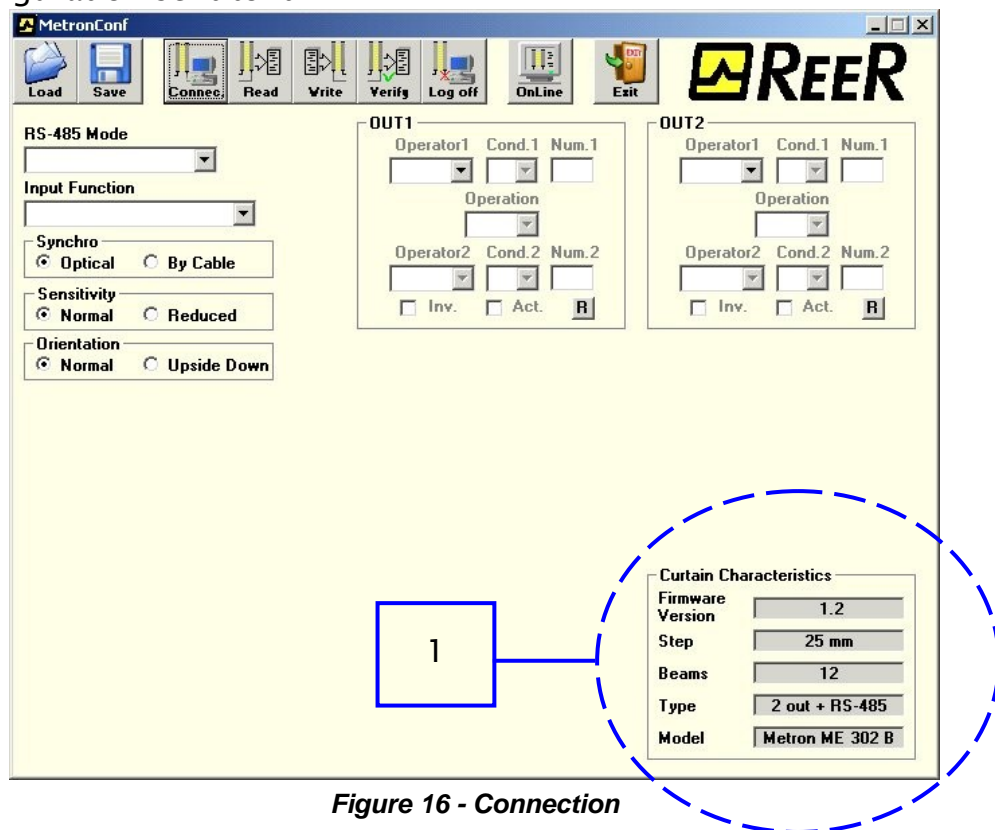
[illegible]

MetronConf

Load Save Connec. Read Write Verify Log off OnLine Exit

REER

RS-485 Mode

Input Function

Synchro
Optical By Cable

Sensitivity
Normal Reduced

Orientation
Normal Upside Down

OUT1
Operator1 Cond.1 Num.1
Operation
Operator2 Cond.2 Num.2
Inv. Act. R

OUT2
Operator1 Cond.1 Num.1
Operation
Operator2 Cond.2 Num.2
Inv. Act. R

1

Curtain Characteristics
| | |
|---|---|
| Firmware Version | 1.2 |
| Step | 25 mm |
| Beams | 12 |
| Type | 2 out + RS-485 |
| Model | Metron ME 302 B |

Figure 16 - Connection